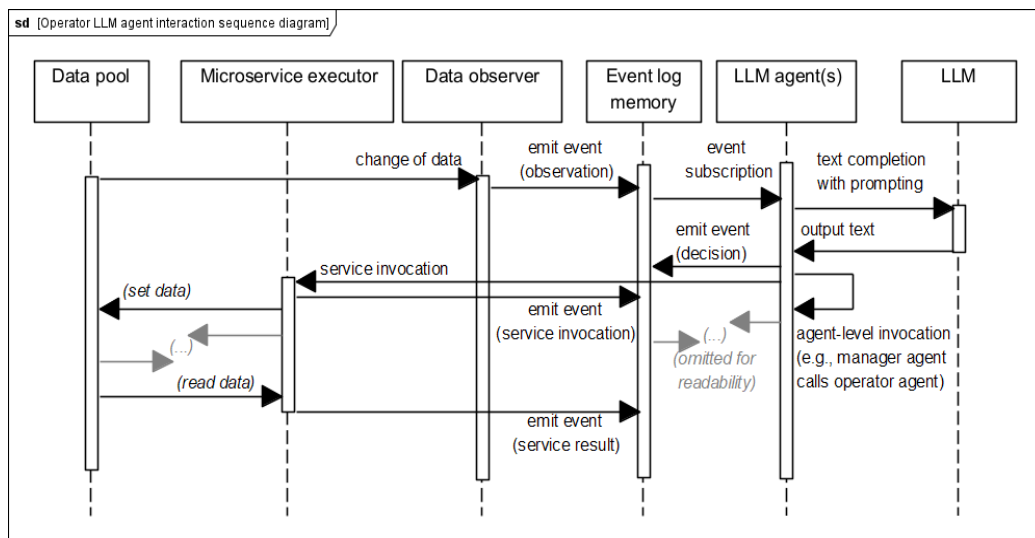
sd [Operator LLM agent interaction sequence diagram]

Data pool

Microservice executor

Data observer

Event log memory

LLM agent(s)

LLM

change of data

emit event (observation)

event subscription

text completion with prompting

output text

emit event (decision)

service invocation

(set data)

emit event (service invocation)

(...)

(...)

(...) (omitted for readability)

agent-level invocation (e.g., manager agent calls operator agent)

(read data)

emit event (service result)